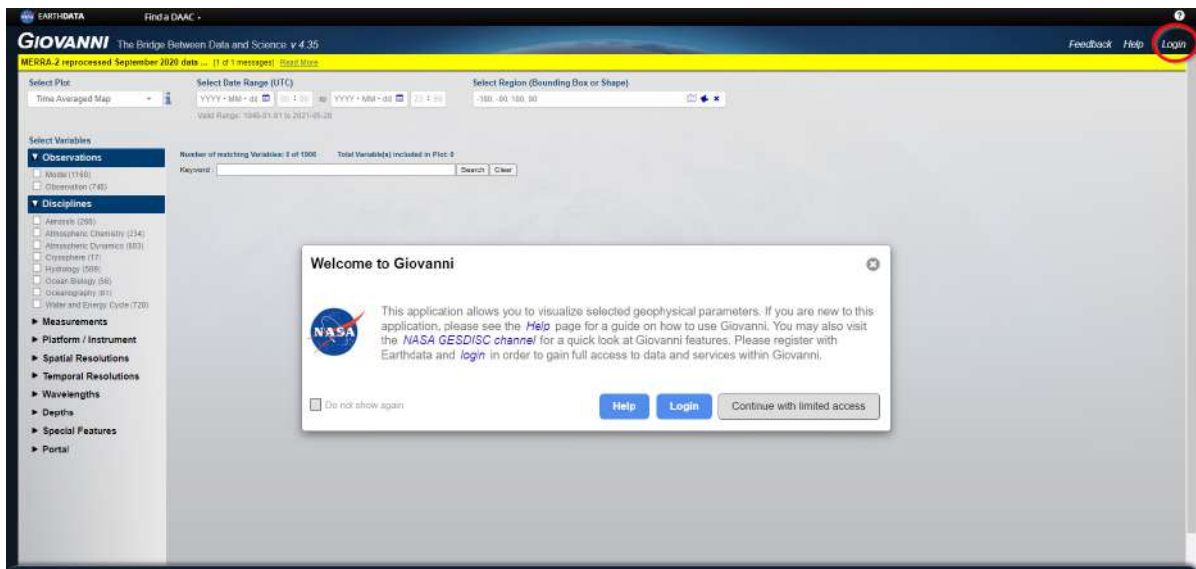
EARTHDATA Find a DAAC

GIOVANNI The Bridge Between Data and Science v 4.35

Feedback Help Login

MERRA-2 reprocessed September 2020 data ... (1 of 1 messages) Read More

Select Plot
Time Averaged Map

Select Date Range (UTC)
YYYY-MM-dd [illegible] to YYYY-MM-dd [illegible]
Valid Range: 1948-01-01 to 2021-05-28

Select Region (Bounding Box or Shape)
-180, -90, 180, 90

Select Variables

▼ Observations
Model (1160)
Observation (746)

▼ Disciplines
Aerosols (288)
Atmospheric Chemistry (234)
Atmospheric Dynamics (883)
Cryosphere (17)
Hydrology (589)
Ocean Biology (56)
Oceanography (61)
Water and Energy Cycle (720)

► Measurements
► Platform / Instrument
► Spatial Resolutions
► Temporal Resolutions
► Wavelengths
► Depths
► Special Features
► Portal

Number of matching Variables: 0 of 1906 Total Variable(s) included in Plot: 0
Keyword: Search Clear

Welcome to Giovanni

This application allows you to visualize selected geophysical parameters. If you are new to this application, please see the Help page for a guide on how to use Giovanni. You may also visit the NASA GESDISC channel for a quick look at Giovanni features. Please register with Earthdata and login in order to gain full access to data and services within Giovanni.

Do not show again

Help Login Continue with limited access